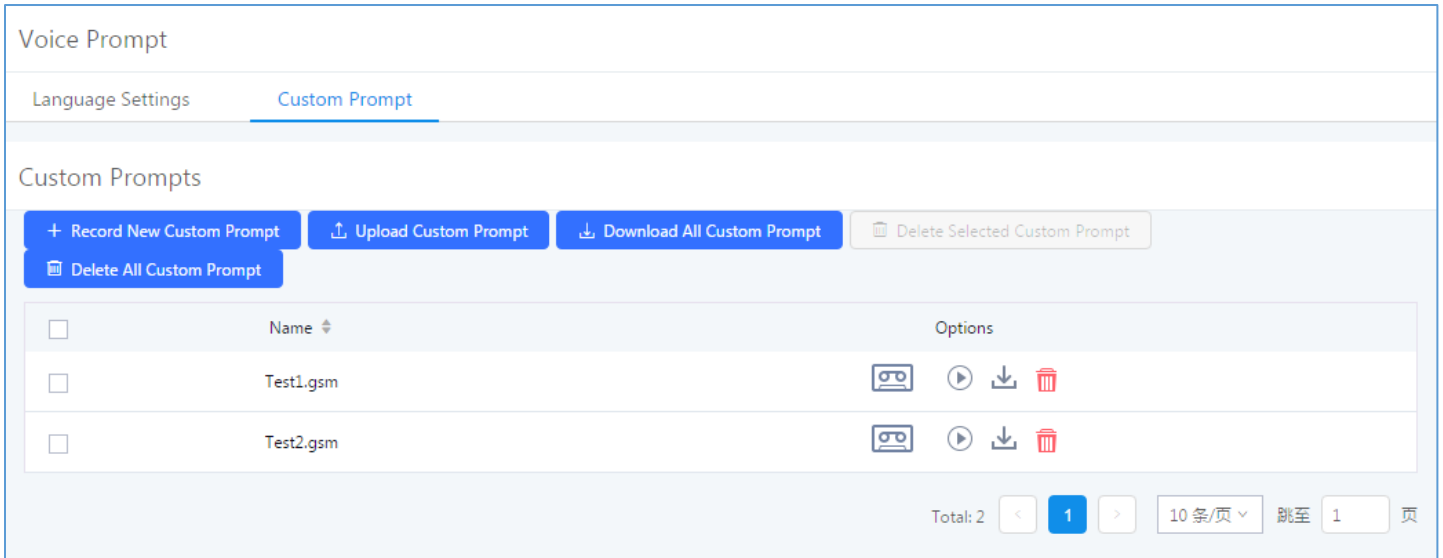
Voice Prompt

Language Settings Custom Prompt

Custom Prompts

+ Record New Custom Prompt
Upload Custom Prompt
Download All Custom Prompt
Delete Selected Custom Prompt
Delete All Custom Prompt

| | Name | Options |
|---|---|---|
| | Test1.gsm | |
| | Test2.gsm | |

Total: 2 < 1 > 10 条/页 跳至 1 页